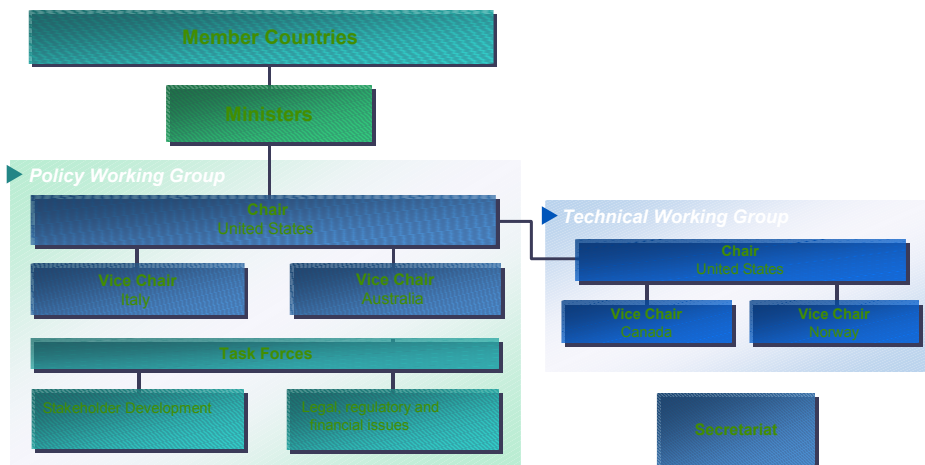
Member Countries

Ministers

Policy Working Group

Chair
United States

Vice Chair
Italy

Vice Chair
Australia

Task Forces

Stakeholder Development

Legal, Regulatory and Financial Issues

Technical Working Group

Chair
United States

Vice Chair
Canada

Vice Chair
Norway

Secretariat